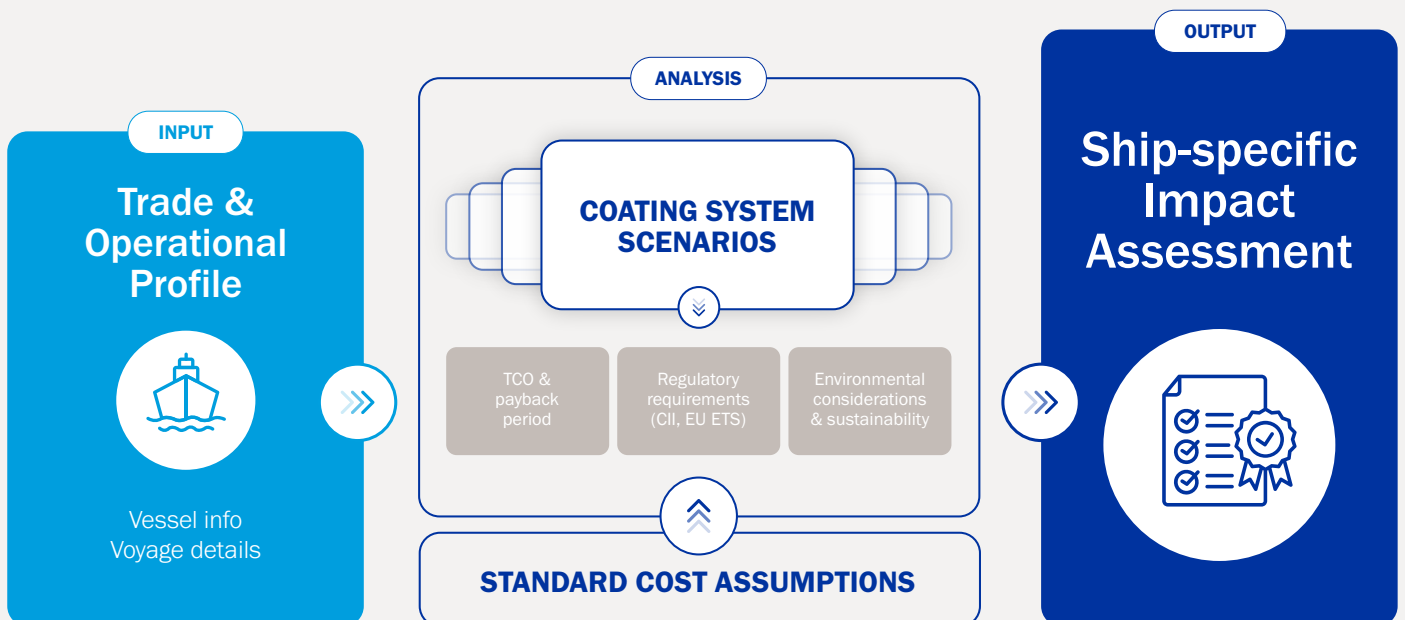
INPUT

Trade & Operational Profile

Vessel info
Voyage details

ANALYSIS

COATING SYSTEM SCENARIOS

TCO & payback period

Regulatory requirements (CII, EU ETS)

Environmental considerations & sustainability

STANDARD COST ASSUMPTIONS

OUTPUT

Ship-specific Impact Assessment